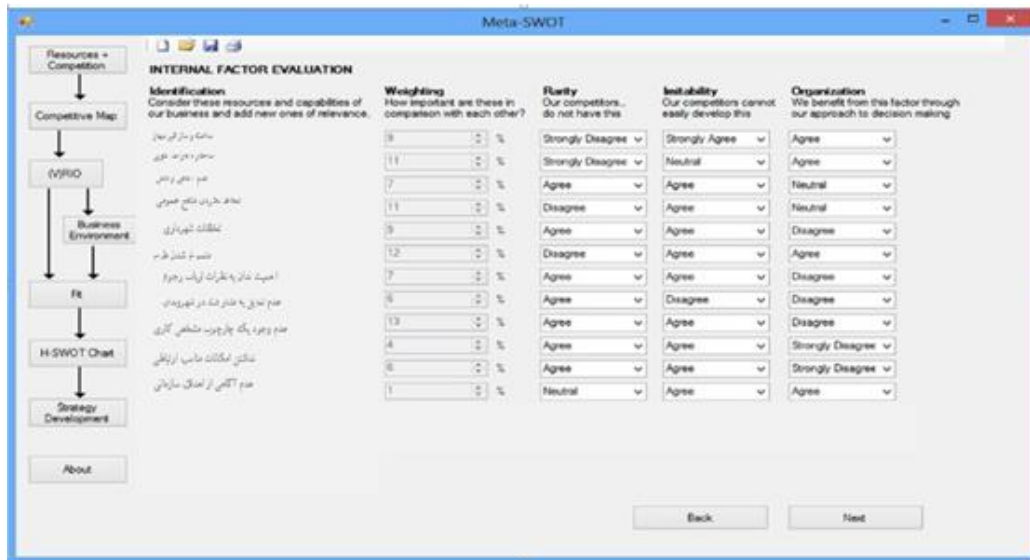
Meta-SWOT

Resources + Competition

Competitive Map

(V)RIO

Business Environment

Fit

H-SWOT Chart

Strategy Development

About

INTERNAL FACTOR EVALUATION

| Identification Consider these resources and capabilities of our business and add new ones of relevance. | Weighting How important are these in comparison with each other? | Rarity Our competitors... do not have this | Imitability Our competitors cannot easily develop this | Organization We benefit from this factor through our approach to decision making |
|---|---|---|---|---|
| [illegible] | 9 % | Strongly Disagree | Strongly Agree | Agree |
| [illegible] | 11 % | Strongly Disagree | Neutral | Agree |
| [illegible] | 7 % | Agree | Agree | Neutral |
| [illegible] | 11 % | Disagree | Agree | Neutral |
| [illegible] | 9 % | Agree | Agree | Disagree |
| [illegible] | 12 % | Disagree | Agree | Agree |
| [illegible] | 7 % | Agree | Agree | Disagree |
| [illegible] | 6 % | Agree | Disagree | Disagree |
| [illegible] | 13 % | Agree | Agree | Disagree |
| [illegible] | 4 % | Agree | Agree | Strongly Disagree |
| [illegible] | 6 % | Agree | Agree | Strongly Disagree |
| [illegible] | 1 % | Neutral | Agree | Agree |

Back

Next